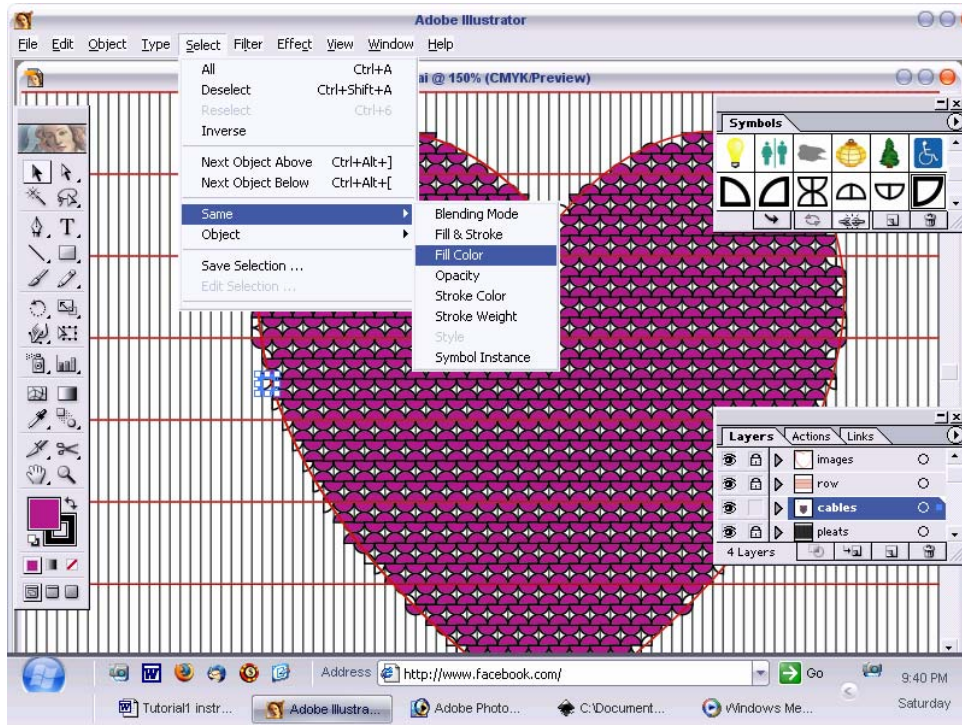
Adobe Illustrator

File Edit Object Type Select Filter Effect View Window Help

ai @ 150% (CMYK/Preview)

All Ctrl+A
Deselect Ctrl+Shift+A
Reselect Ctrl+6
Inverse

Next Object Above Ctrl+Alt+]
Next Object Below Ctrl+Alt+[

Same
Object

Save Selection ...
Edit Selection ...

Blending Mode
Fill & Stroke
Fill Color
Opacity
Stroke Color
Stroke Weight
Style
Symbol Instance

Symbols

Layers Actions Links
images
row
cables
pleats
4 Layers

Address http://www.facebook.com/ Go 9:40 PM
Saturday

Tutorial1 instr... Adobe Illustra... Adobe Photo... C:\Document... Windows Me...